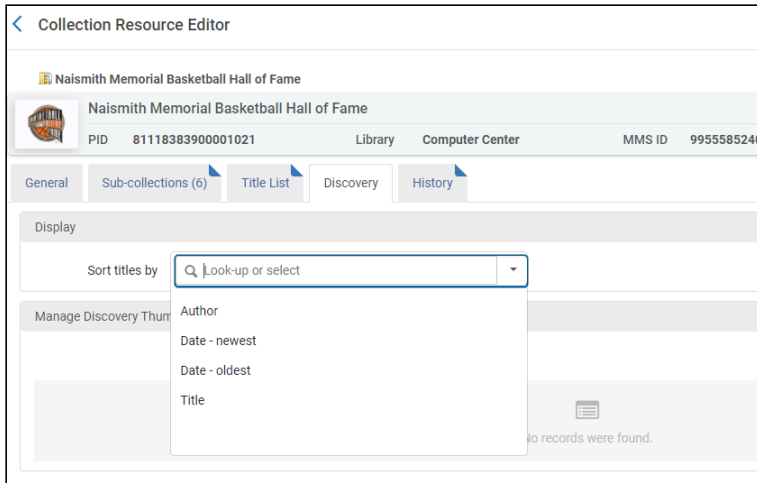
Collection Resource Editor

Naismith Memorial Basketball Hall of Fame

Naismith Memorial Basketball Hall of Fame

PID 81118383900001021 Library Computer Center MMS ID 99555852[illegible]

General | Sub-collections (6) | Title List | Discovery | History

Display

Sort titles by Look-up or select

Author
Date - newest
Date - oldest
Title

Manage Discovery Thum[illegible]

No records were found.